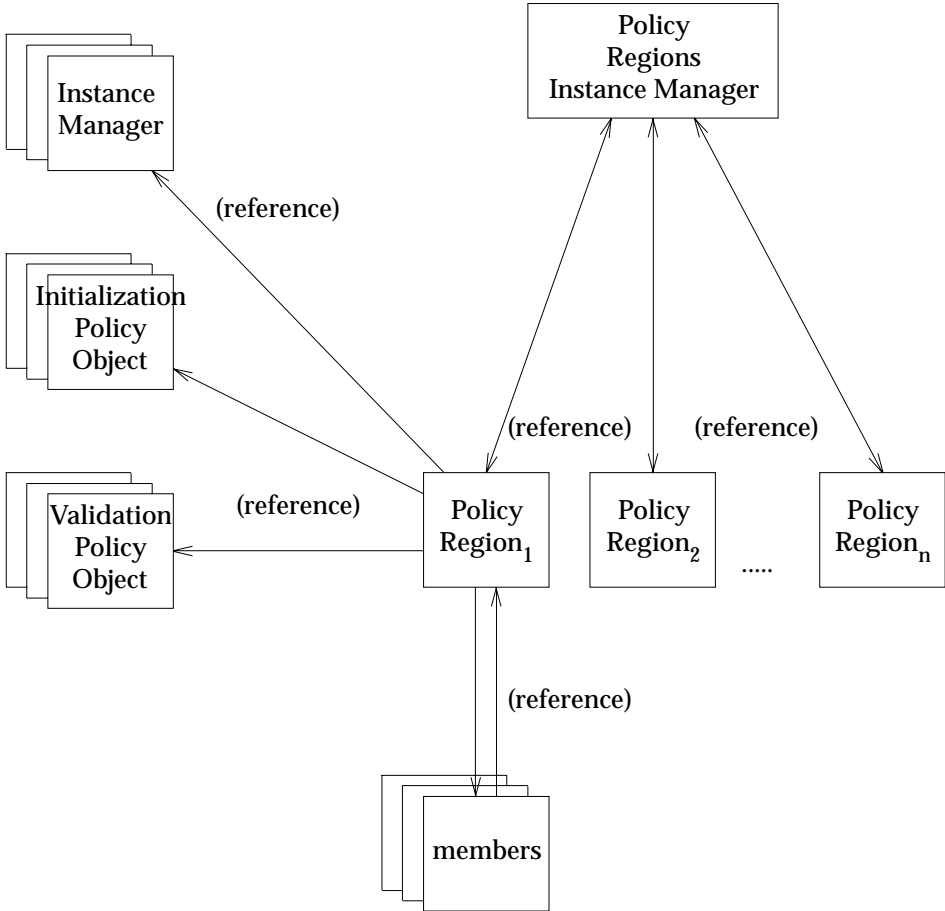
Policy Regions Instance Manager

Instance Manager

(reference)

Initialization Policy Object

(reference)

(reference)

Validation Policy Object

(reference)

Policy Region$_1$

Policy Region$_2$

.....

Policy Region$_n$

(reference)

members